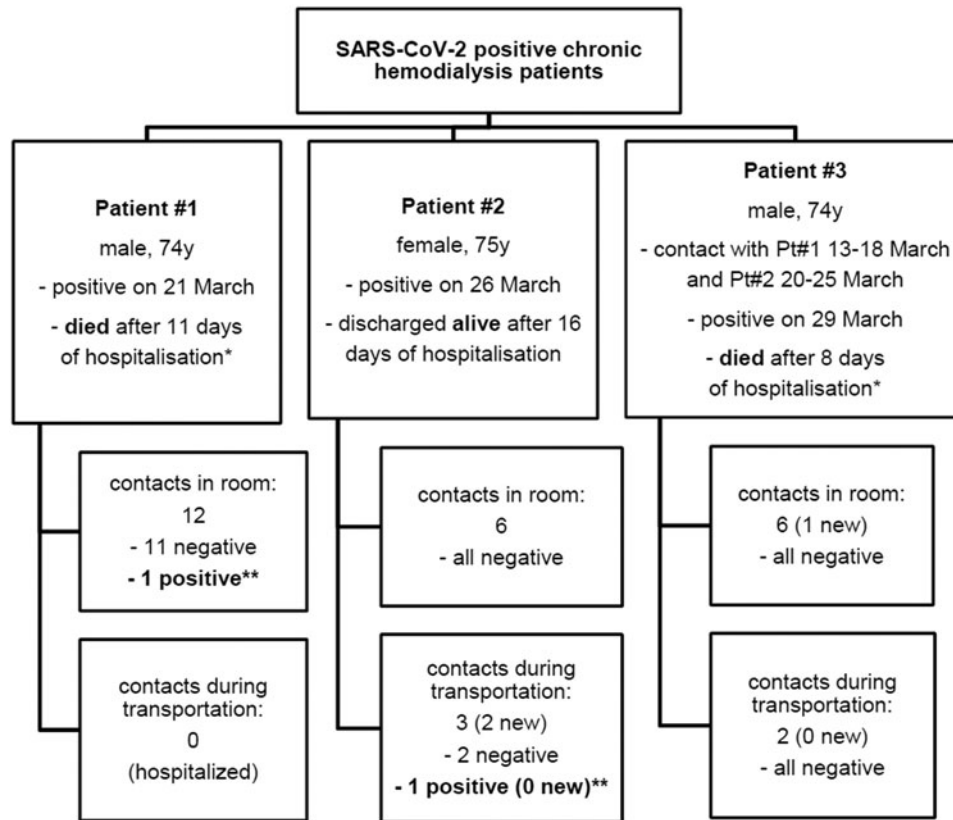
SARS-CoV-2 positive chronic hemodialysis patients

Patient #1
male, 74y
- positive on 21 March
- died after 11 days of hospitalisation*

contacts in room:
12
- 11 negative
- 1 positive**

contacts during transportation:
0
(hospitalized)

Patient #2
female, 75y
- positive on 26 March
- discharged alive after 16 days of hospitalisation

contacts in room:
6
- all negative

contacts during transportation:
3 (2 new)
- 2 negative
- 1 positive (0 new)**

Patient #3
male, 74y
- contact with Pt#1 13-18 March and Pt#2 20-25 March
- positive on 29 March
- died after 8 days of hospitalisation*

contacts in room:
6 (1 new)
- all negative

contacts during transportation:
2 (0 new)
- all negative